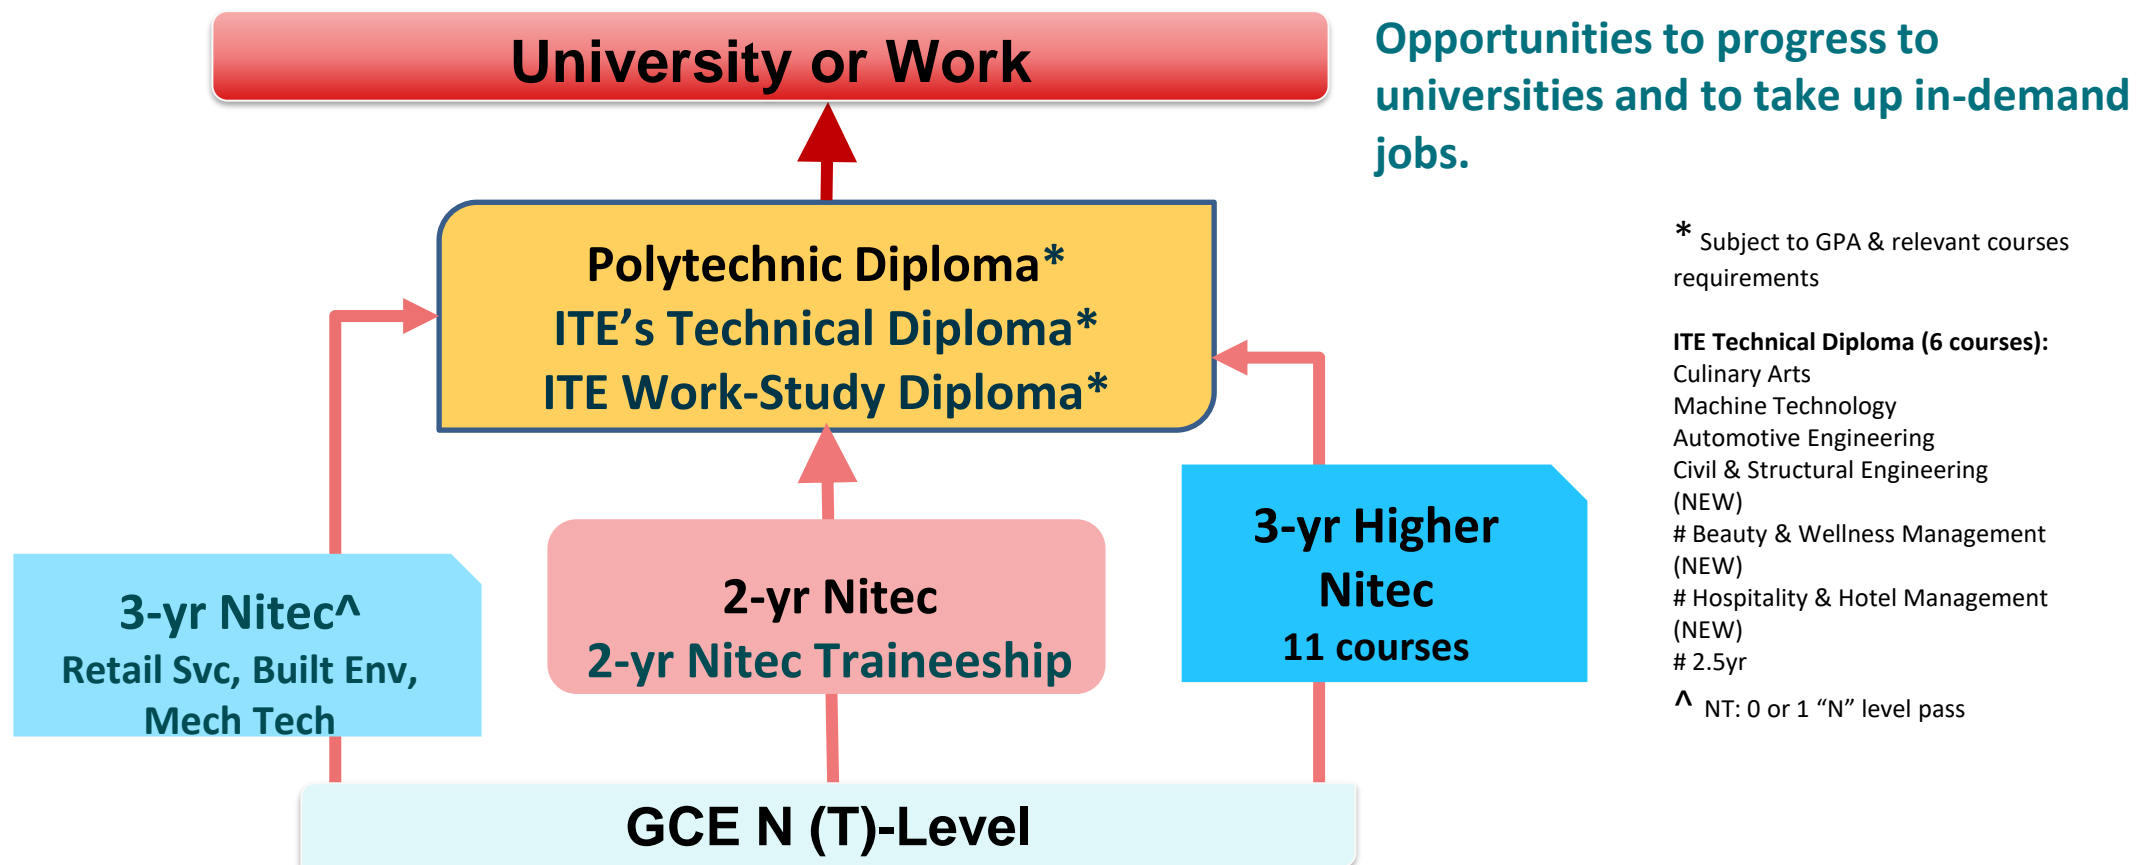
University or Work

Opportunities to progress to universities and to take up in-demand jobs.

Polytechnic Diploma*
ITE's Technical Diploma*
ITE Work-Study Diploma*

\* Subject to GPA & relevant courses requirements

ITE Technical Diploma (6 courses):
Culinary Arts
Machine Technology
Automotive Engineering
Civil & Structural Engineering (NEW)
\# Beauty & Wellness Management (NEW)
\# Hospitality & Hotel Management (NEW)
\# 2.5yr

^ NT: 0 or 1 "N" level pass

3-yr Nitec^
Retail Svc, Built Env, Mech Tech

2-yr Nitec
2-yr Nitec Traineeship

3-yr Higher Nitec
11 courses

GCE N (T)-Level